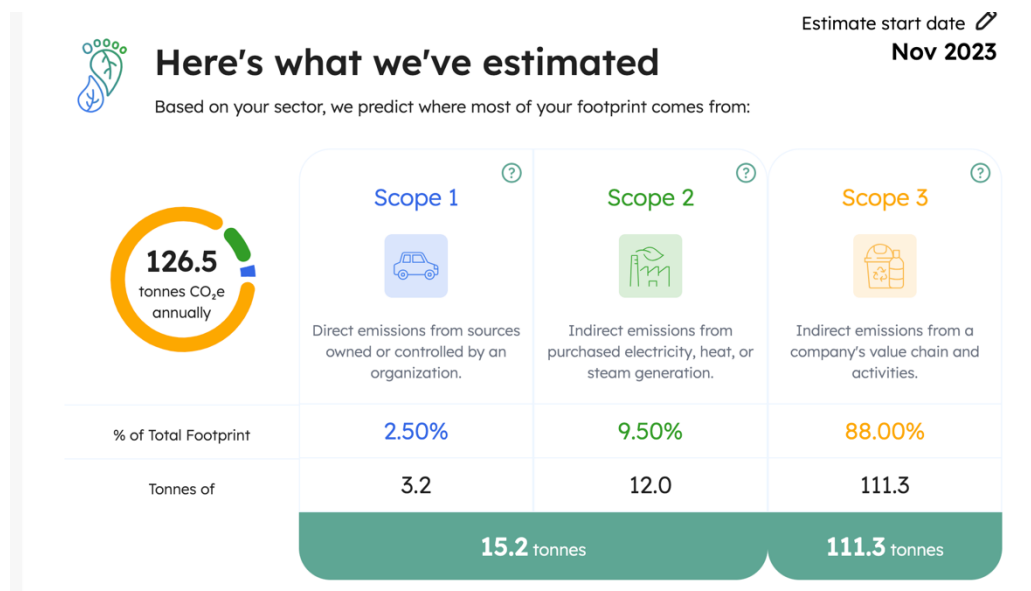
Estimate start date
Nov 2023

Here's what we've estimated

Based on your sector, we predict where most of your footprint comes from:

126.5
tonnes $CO_2e$
annually

Scope 1
Direct emissions from sources owned or controlled by an organization.

Scope 2
Indirect emissions from purchased electricity, heat, or steam generation.

Scope 3
Indirect emissions from a company's value chain and activities.

| | Scope 1 | Scope 2 | Scope 3 |
|---|---|---|---|
| % of Total Footprint | 2.50% | 9.50% | 88.00% |
| Tonnes of | 3.2 | 12.0 | 111.3 |

15.2 tonnes
111.3 tonnes